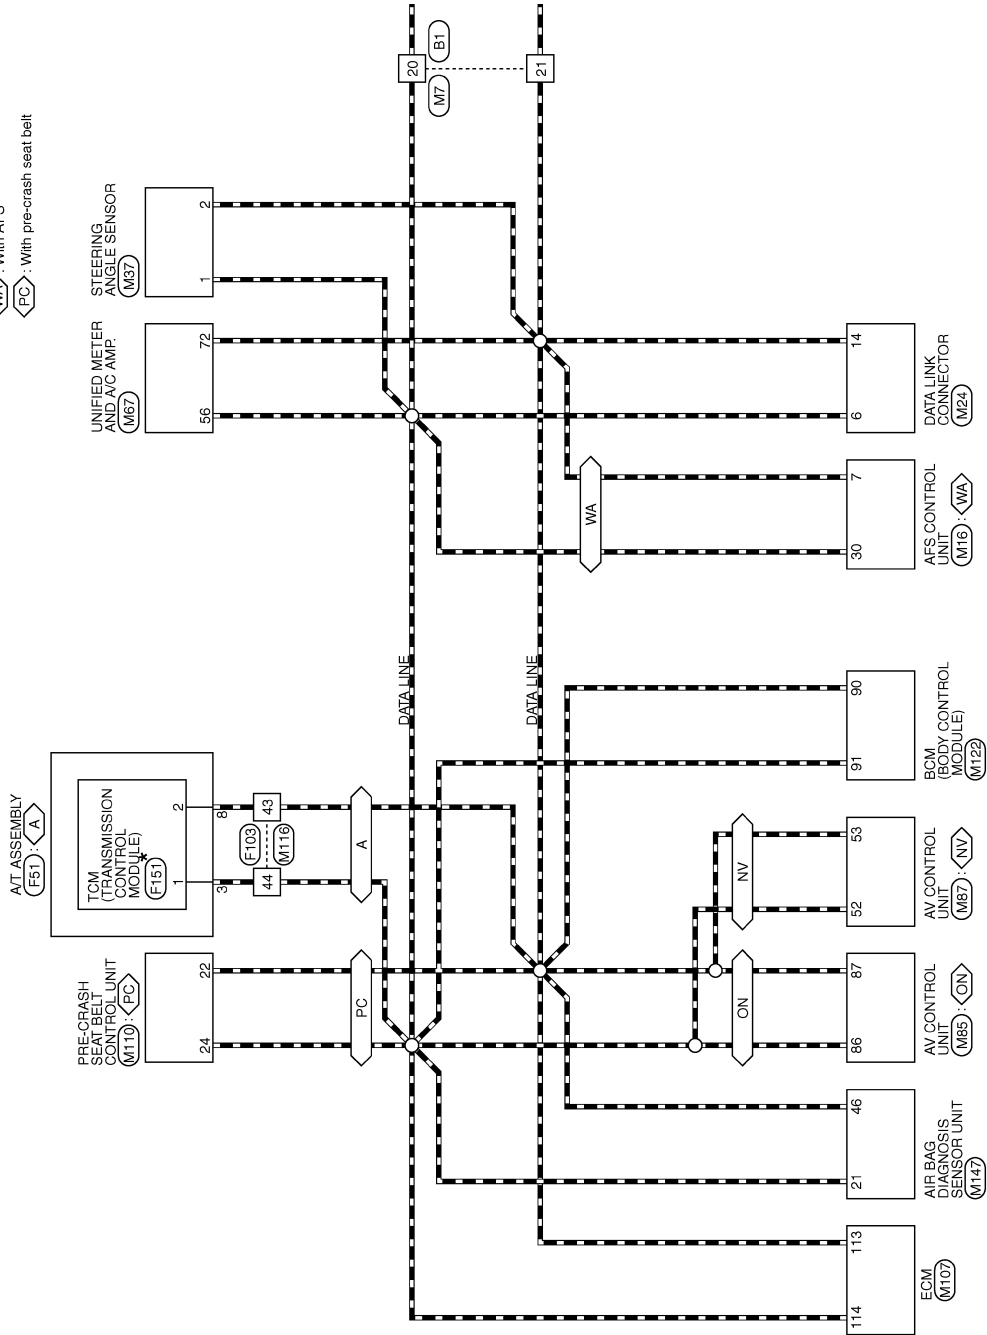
WA : With AFS
PC : With pre-crash seat belt

20 B1
M7 21

STEERING ANGLE SENSOR M37
2
1

UNIFIED METER AND A/C AMP. M67
72
56

DATA LINK CONNECTOR M24
14
6

AFS CONTROL UNIT M16 : WA
7
30

WA

DATA LINE
DATA LINE

BCM (BODY CONTROL MODULE) M122
90
91

A/T ASSEMBLY F51 : A
TCM (TRANSMISSION CONTROL MODULE) F151
*
2
1
8
3
43
44
F103
M116
A

AV CONTROL UNIT M87 : NV
53
52
NV

PRE-CRASH SEAT BELT CONTROL UNIT M110 : PC
22
24
PC

AV CONTROL UNIT M85 : ON
87
86
ON

AIR BAG DIAGNOSIS SENSOR UNIT M147
46
21

ECM M107
113
114